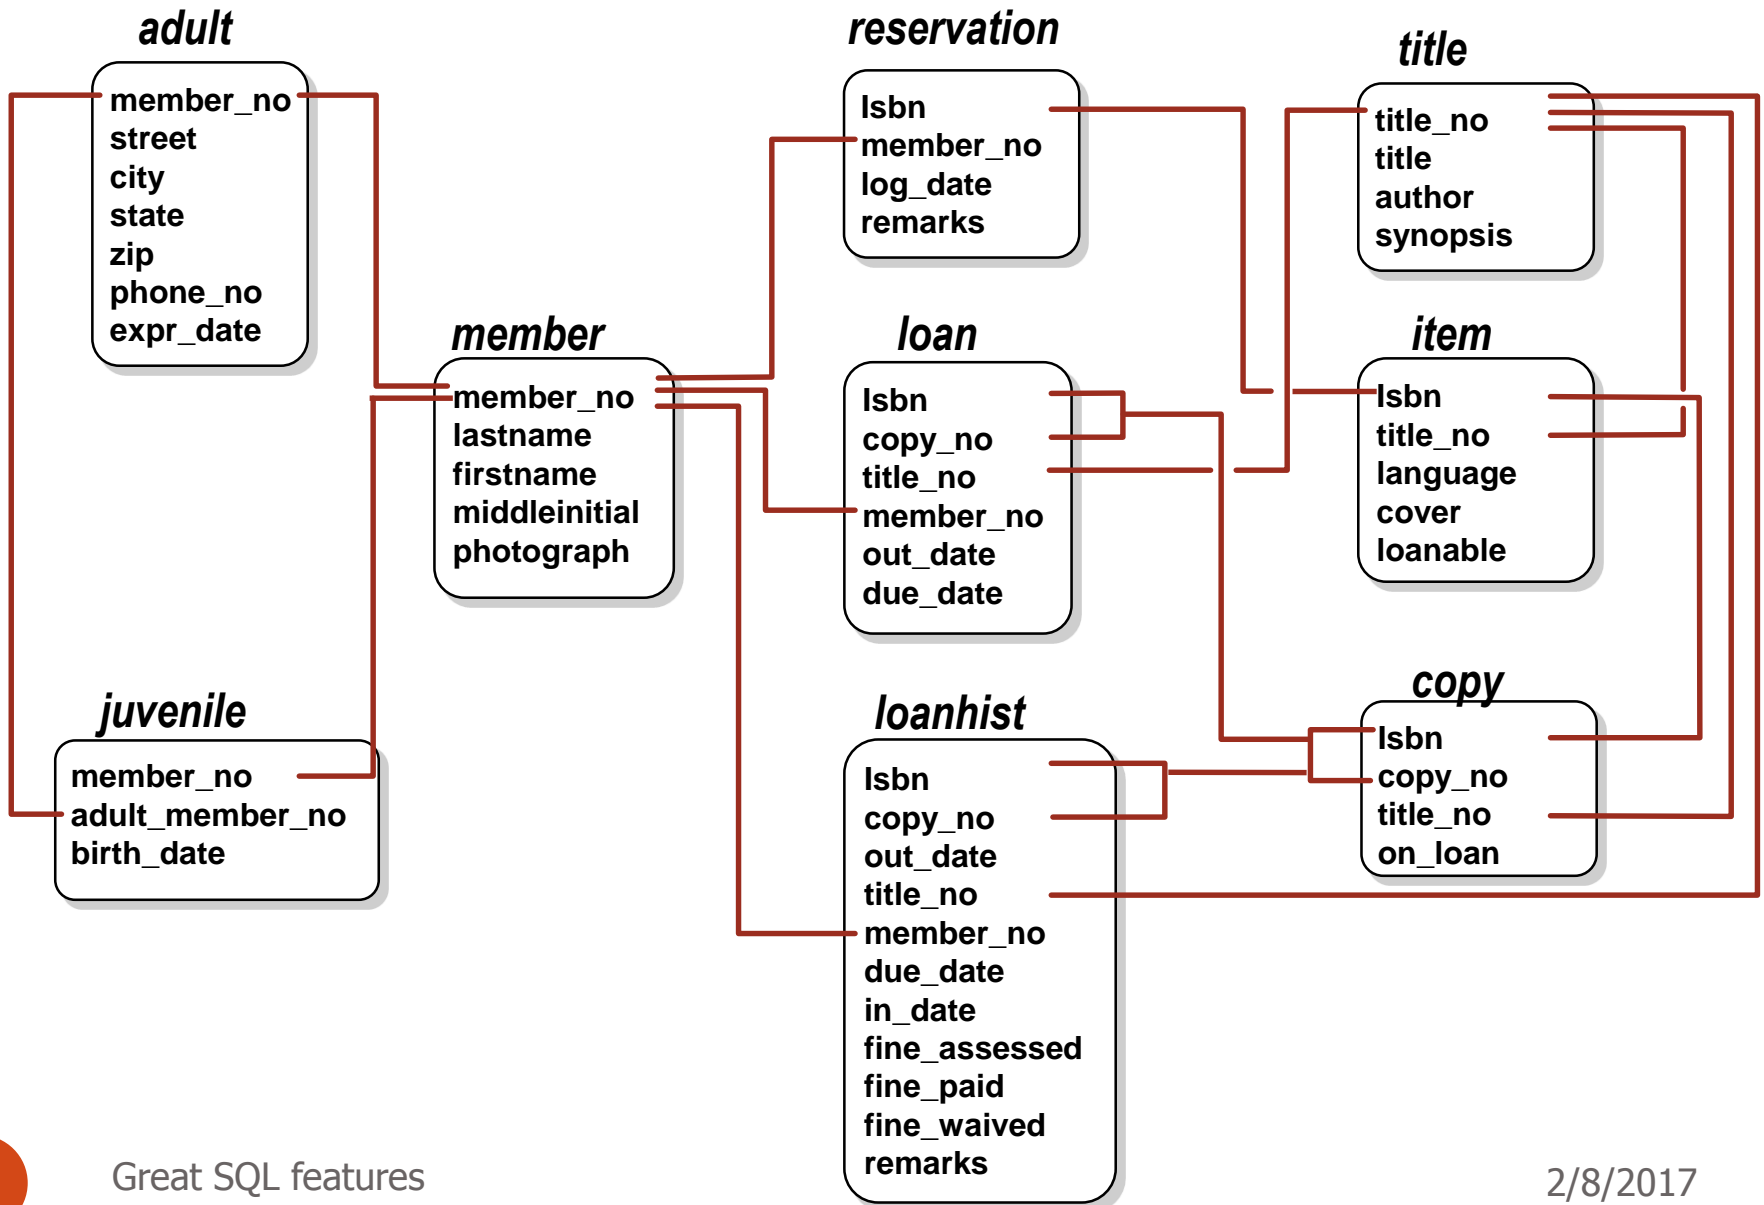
adult

member_no
street
city
state
zip
phone_no
expr_date

reservation

Isbn
member_no
log_date
remarks

title

title_no
title
author
synopsis

member

member_no
lastname
firstname
middleinitial
photograph

loan

Isbn
copy_no
title_no
member_no
out_date
due_date

item

Isbn
title_no
language
cover
loanable

juvenile

member_no
adult_member_no
birth_date

loanhist

Isbn
copy_no
out_date
title_no
member_no
due_date
in_date
fine_assessed
fine_paid
fine_waived
remarks

copy

Isbn
copy_no
title_no
on_loan

Great SQL features

2/8/2017